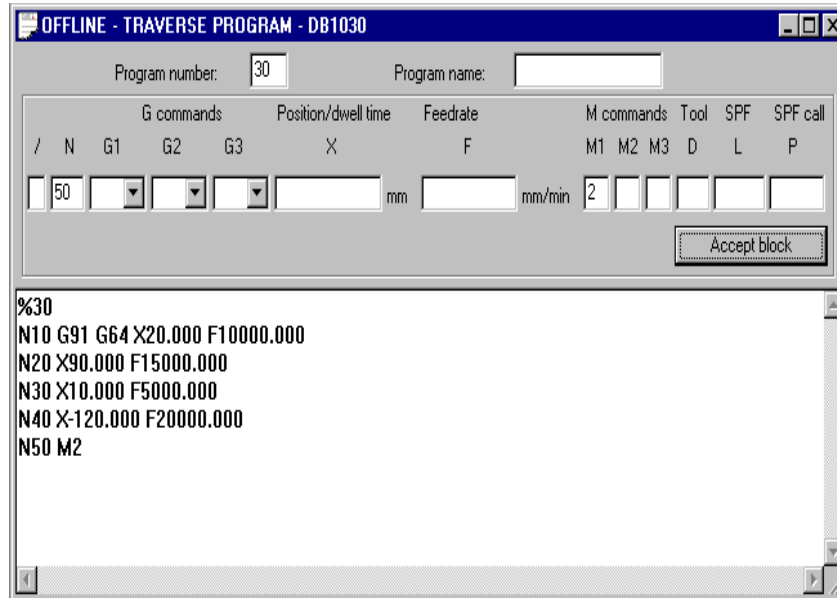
OFFLINE - TRAVERSE PROGRAM - DB1030

Program number: 30 Program name:

G commands Position/dwell time Feedrate M commands Tool SPF SPF call

/ N G1 G2 G3 X F M1 M2 M3 D L P

50 mm mm/min 2

Accept block

%30
N10 G91 G64 X20.000 F10000.000
N20 X90.000 F15000.000
N30 X10.000 F5000.000
N40 X-120.000 F20000.000
N50 M2